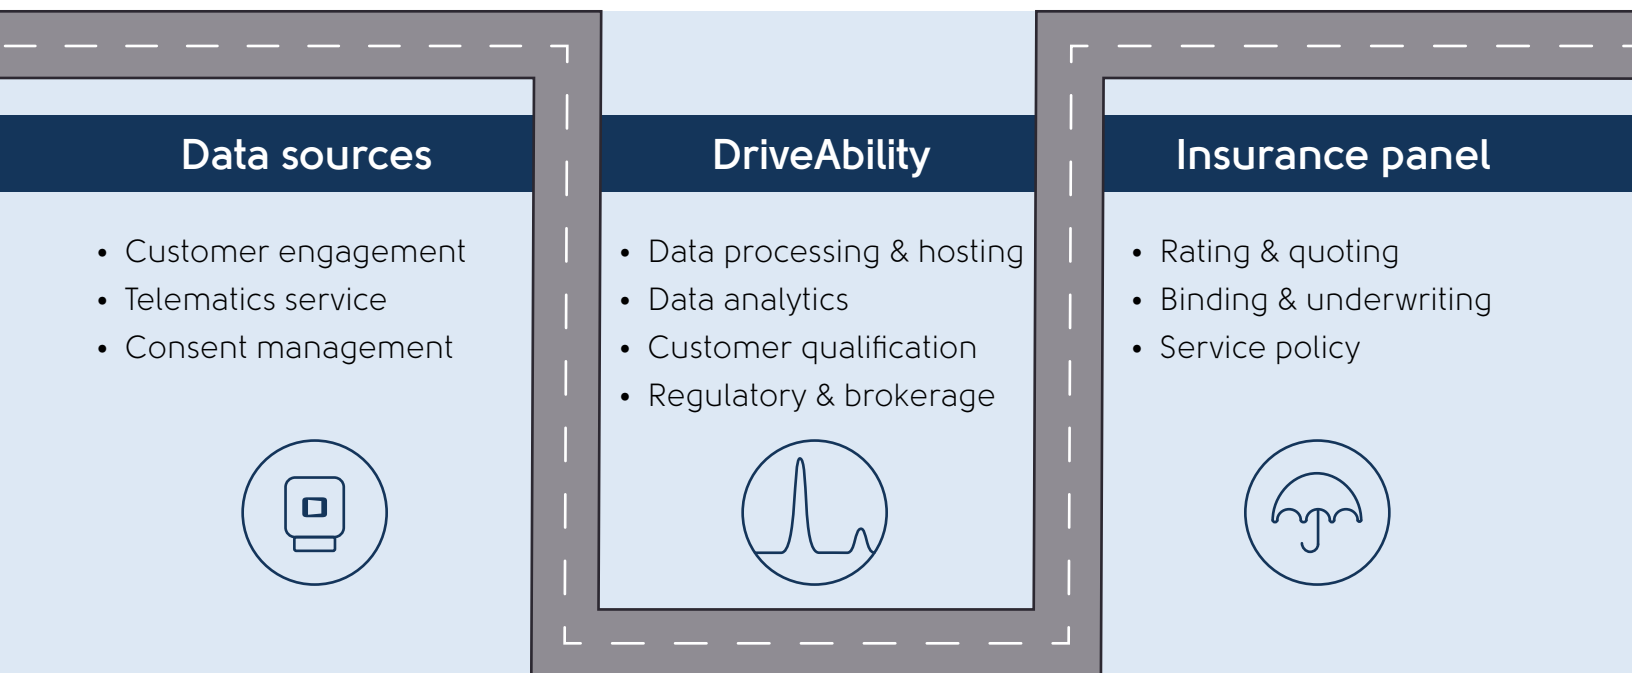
Data sources

- Customer engagement
- Telematics service
- Consent management

DriveAbility

- Data processing & hosting
- Data analytics
- Customer qualification
- Regulatory & brokerage

Insurance panel

- Rating & quoting
- Binding & underwriting
- Service policy